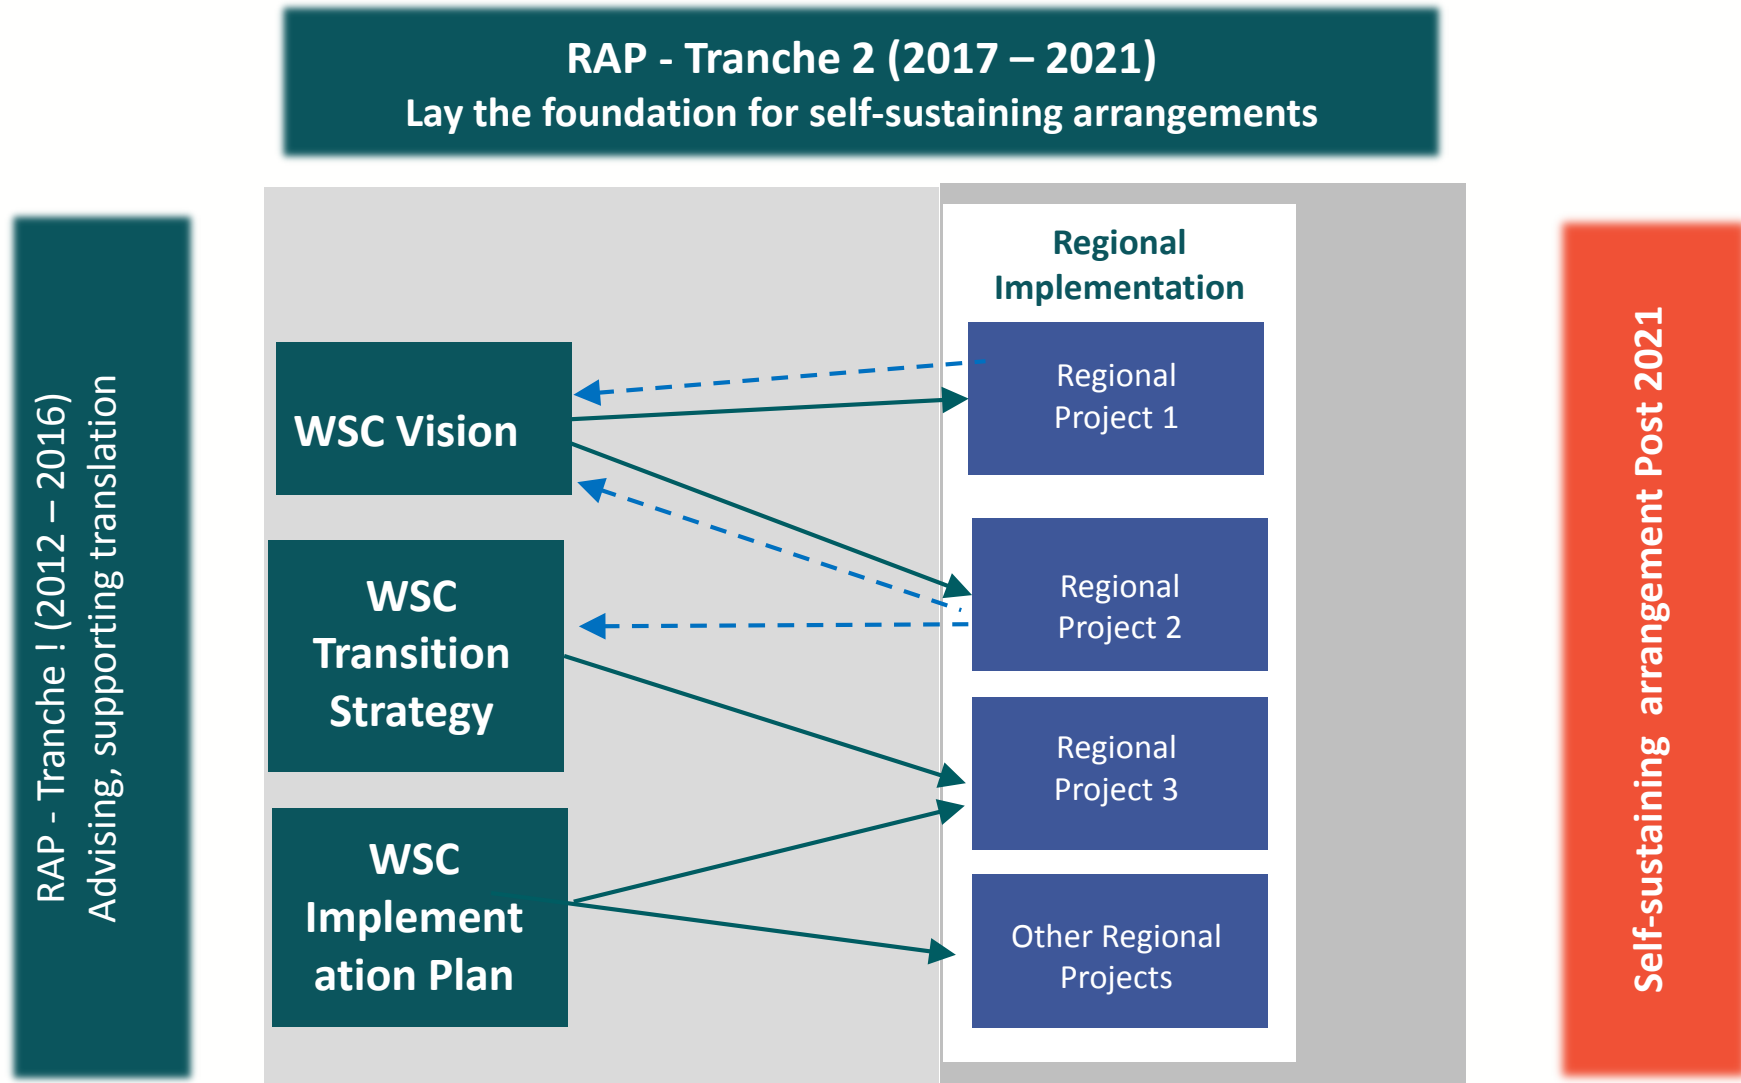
RAP - Tranche 2 (2017 – 2021)
Lay the foundation for self-sustaining arrangements

RAP - Tranche ! (2012 – 2016)
Advising, supporting translation

WSC Vision

WSC Transition Strategy

WSC Implementation Plan

Regional Implementation

Regional Project 1

Regional Project 2

Regional Project 3

Other Regional Projects

Self-sustaining arrangement Post 2021